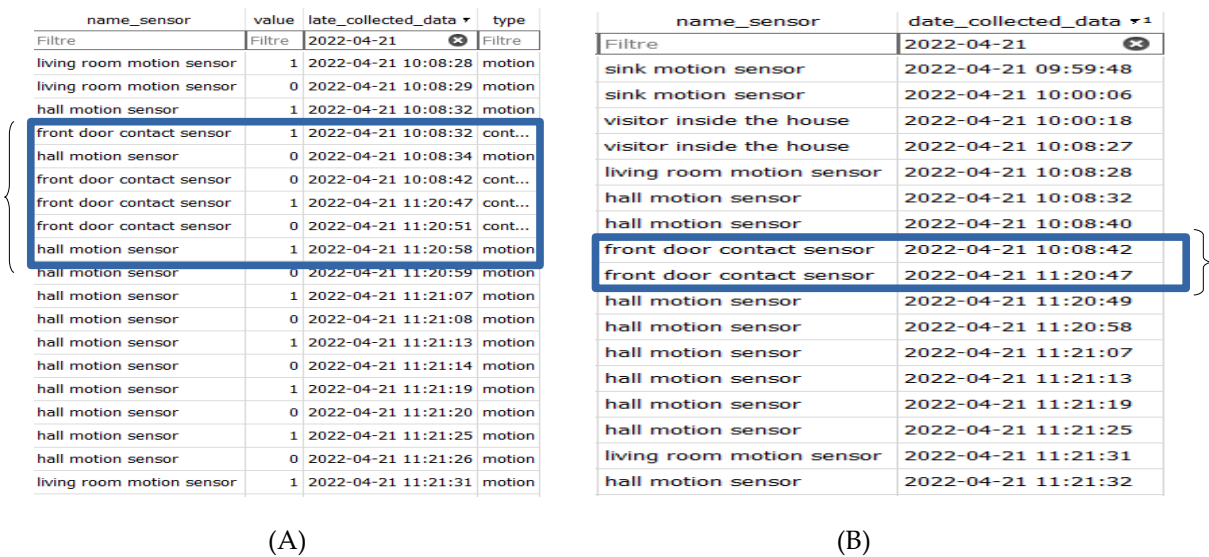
| name_sensor | value | late_collected_data ▾ | type |
|---|---|---|---|
| Filtre | Filtre | 2022-04-21 | Filtre |
| living room motion sensor | 1 | 2022-04-21 10:08:28 | motion |
| living room motion sensor | 0 | 2022-04-21 10:08:29 | motion |
| hall motion sensor | 1 | 2022-04-21 10:08:32 | motion |
| front door contact sensor | 1 | 2022-04-21 10:08:32 | cont... |
| hall motion sensor | 0 | 2022-04-21 10:08:34 | motion |
| front door contact sensor | 0 | 2022-04-21 10:08:42 | cont... |
| front door contact sensor | 1 | 2022-04-21 11:20:47 | cont... |
| front door contact sensor | 0 | 2022-04-21 11:20:51 | cont... |
| hall motion sensor | 1 | 2022-04-21 11:20:58 | motion |
| hall motion sensor | 0 | 2022-04-21 11:20:59 | motion |
| hall motion sensor | 1 | 2022-04-21 11:21:07 | motion |
| hall motion sensor | 0 | 2022-04-21 11:21:08 | motion |
| hall motion sensor | 1 | 2022-04-21 11:21:13 | motion |
| hall motion sensor | 0 | 2022-04-21 11:21:14 | motion |
| hall motion sensor | 1 | 2022-04-21 11:21:19 | motion |
| hall motion sensor | 0 | 2022-04-21 11:21:20 | motion |
| hall motion sensor | 1 | 2022-04-21 11:21:25 | motion |
| hall motion sensor | 0 | 2022-04-21 11:21:26 | motion |
| living room motion sensor | 1 | 2022-04-21 11:21:31 | motion |

(A)

| name_sensor | date_collected_data ▾ 1 |
|---|---|
| Filtre | 2022-04-21 |
| sink motion sensor | 2022-04-21 09:59:48 |
| sink motion sensor | 2022-04-21 10:00:06 |
| visitor inside the house | 2022-04-21 10:00:18 |
| visitor inside the house | 2022-04-21 10:08:27 |
| living room motion sensor | 2022-04-21 10:08:28 |
| hall motion sensor | 2022-04-21 10:08:32 |
| hall motion sensor | 2022-04-21 10:08:40 |
| front door contact sensor | 2022-04-21 10:08:42 |
| front door contact sensor | 2022-04-21 11:20:47 |
| hall motion sensor | 2022-04-21 11:20:49 |
| hall motion sensor | 2022-04-21 11:20:58 |
| hall motion sensor | 2022-04-21 11:21:07 |
| hall motion sensor | 2022-04-21 11:21:13 |
| hall motion sensor | 2022-04-21 11:21:19 |
| hall motion sensor | 2022-04-21 11:21:25 |
| living room motion sensor | 2022-04-21 11:21:31 |
| hall motion sensor | 2022-04-21 11:21:32 |

(B)